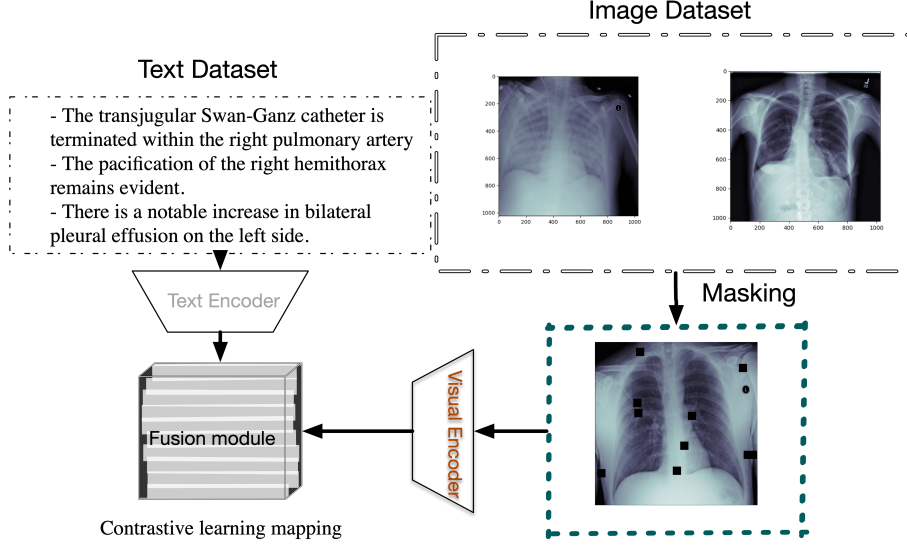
Image Dataset

Text Dataset

- The transjugular Swan-Ganz catheter is terminated within the right pulmonary artery
- The pacification of the right hemithorax remains evident.
- There is a notable increase in bilateral pleural effusion on the left side.

0
200
400
600
800
1000
0 200 400 600 800 1000

0
200
400
600
800
1000
0 200 400 600 800 1000

Masking

Text Encoder

Visual Encoder

Fusion module

Contrastive learning mapping